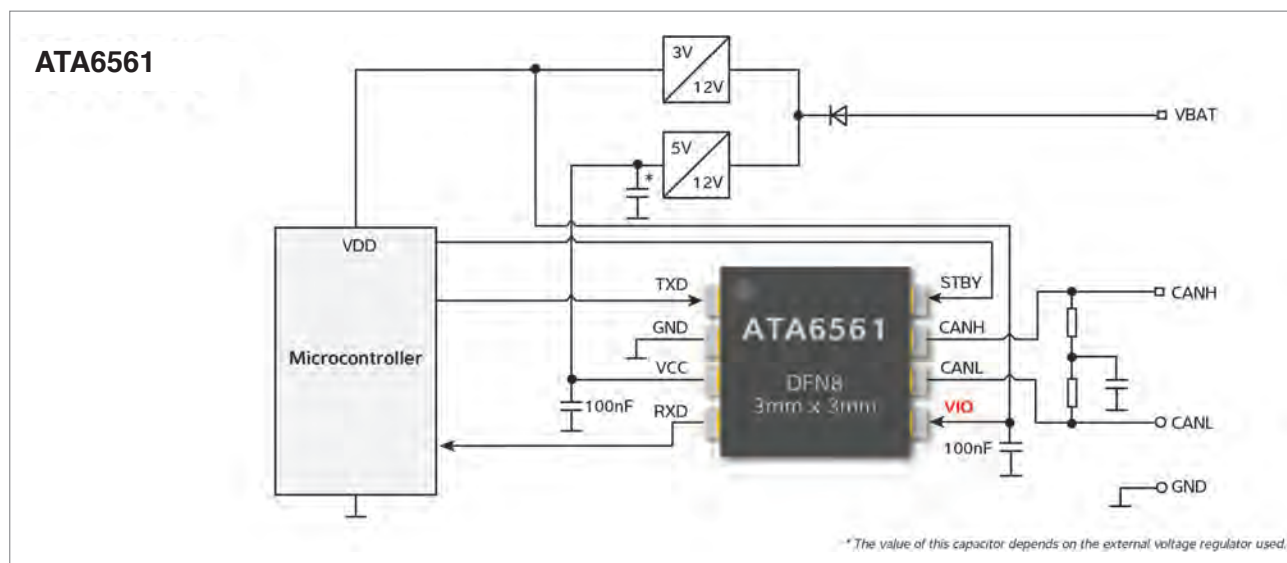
ATA6561

3V
12V

5V
12V

*

VBAT

VDD

Microcontroller

TXD
GND
VCC
RXD

ATA6561
DFN8
3mm x 3mm

STBY
CANH
CANL
VIO

100nF

100nF

CANH

CANL

GND

* The value of this capacitor depends on the external voltage regulator used.